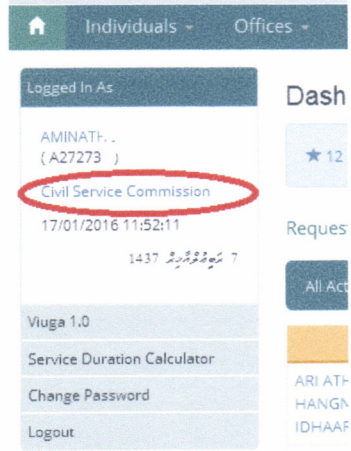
Individuals -
Offices -

Logged In As

AMINATH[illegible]
( A27273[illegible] )

Civil Service Commission

17/01/2016 11:52:11

7 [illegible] 1437

Viuga 1.0

Service Duration Calculator

Change Password

Logout

Dash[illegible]

★ 12

Reques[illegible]

All Act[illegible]

ARI ATH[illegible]
HANGN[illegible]
IDHAAF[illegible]